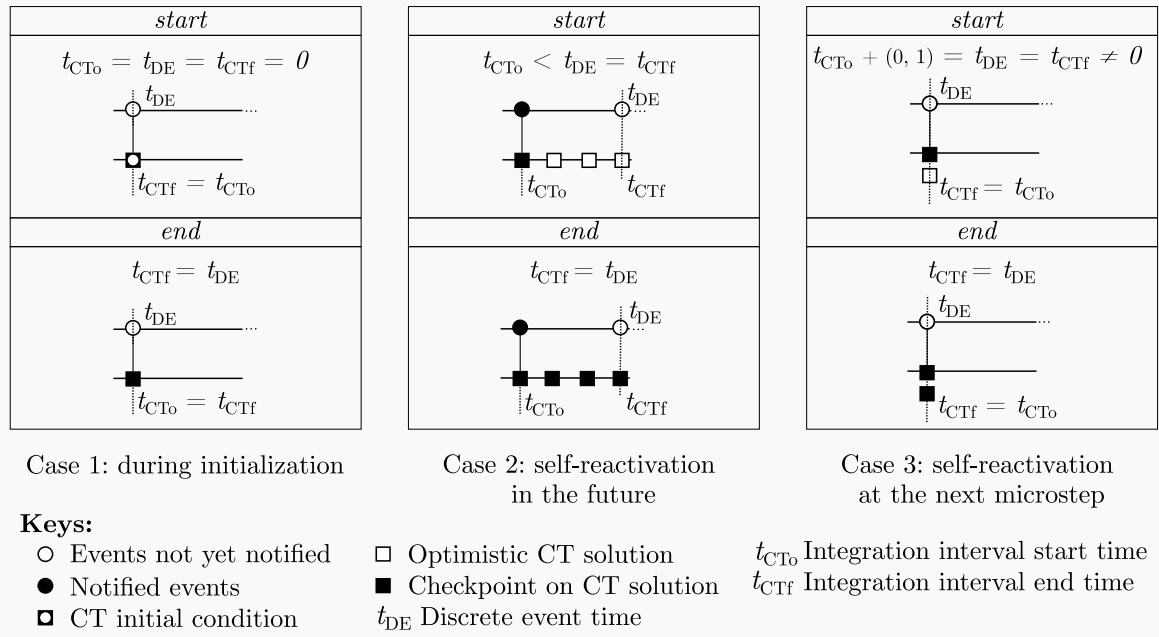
*start*

$t_{\mathrm{CTo}} = t_{\mathrm{DE}} = t_{\mathrm{CTf}} = 0$

$t_{\mathrm{DE}}$ ...

$t_{\mathrm{CTf}} = t_{\mathrm{CTo}}$

*end*

$t_{\mathrm{CTf}} = t_{\mathrm{DE}}$

$t_{\mathrm{DE}}$ ...

$t_{\mathrm{CTo}} = t_{\mathrm{CTf}}$

Case 1: during initialization

*start*

$t_{\mathrm{CTo}} < t_{\mathrm{DE}} = t_{\mathrm{CTf}}$

$t_{\mathrm{DE}}$

$t_{\mathrm{CTo}}$ $t_{\mathrm{CTf}}$

*end*

$t_{\mathrm{CTf}} = t_{\mathrm{DE}}$

$t_{\mathrm{DE}}$

$t_{\mathrm{CTo}}$ $t_{\mathrm{CTf}}$

Case 2: self-reactivation in the future

*start*

$t_{\mathrm{CTo}} + (0, 1) = t_{\mathrm{DE}} = t_{\mathrm{CTf}} \neq 0$

$t_{\mathrm{DE}}$ ...

$t_{\mathrm{CTf}} = t_{\mathrm{CTo}}$

*end*

$t_{\mathrm{CTf}} = t_{\mathrm{DE}}$

$t_{\mathrm{DE}}$ ...

$t_{\mathrm{CTf}} = t_{\mathrm{CTo}}$

Case 3: self-reactivation at the next microstep

**Keys:**

○ Events not yet notified
● Notified events
◘ CT initial condition
□ Optimistic CT solution
■ Checkpoint on CT solution
$t_{\mathrm{DE}}$ Discrete event time
$t_{\mathrm{CTo}}$ Integration interval start time
$t_{\mathrm{CTf}}$ Integration interval end time